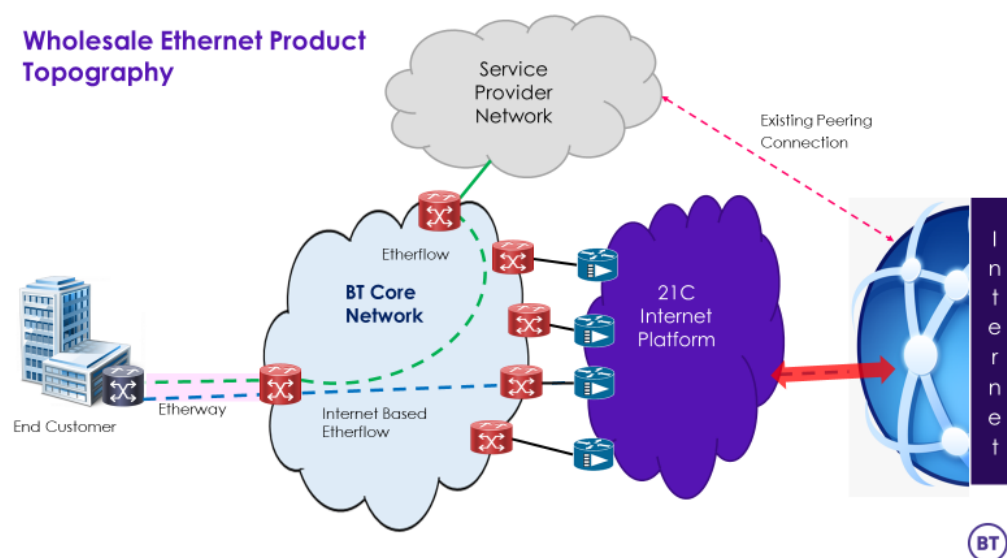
Wholesale Ethernet Product Topography

Service Provider Network

Existing Peering Connection

Etherflow

BT Core Network

21C Internet Platform

Internet

End Customer

Etherway

Internet Based Etherflow

BT